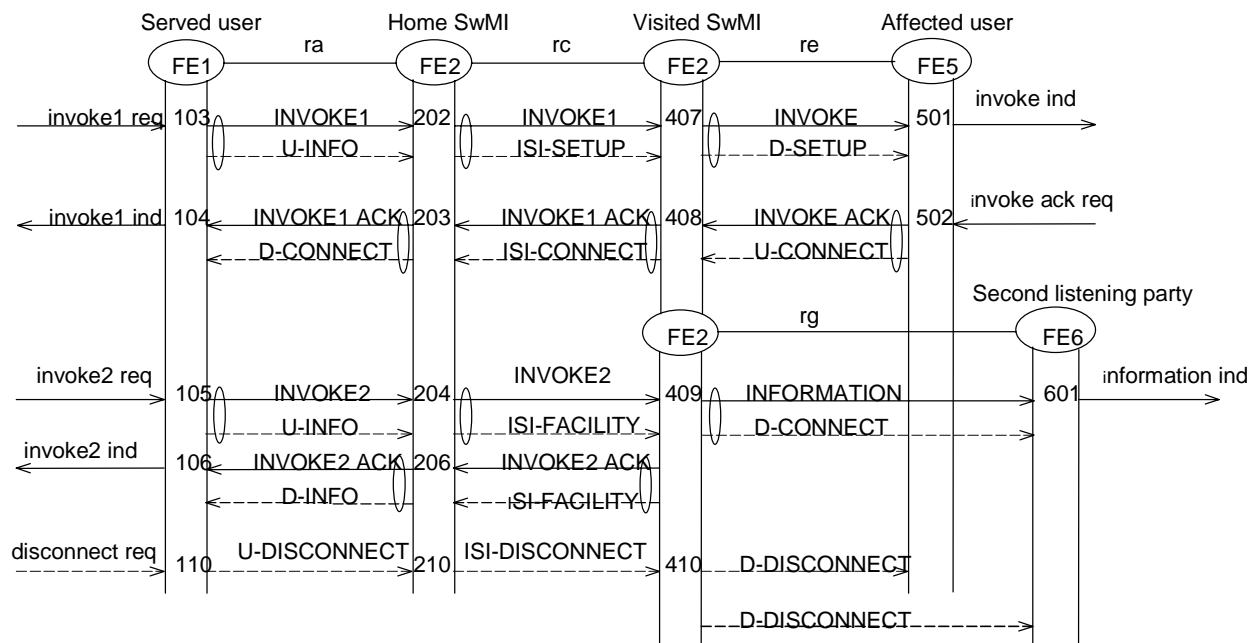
Served user
Home SwMI
Visited SwMI
Affected user
ra
rc
re
FE1
FE2
FE2
FE5
invoke1 req
103
INVOKE1
202
INVOKE1
407
INVOKE
501
invoke ind
U-INFO
ISI-SETUP
D-SETUP
invoke ack req
invoke1 ind
104
INVOKE1 ACK
203
INVOKE1 ACK
408
INVOKE ACK
502
D-CONNECT
ISI-CONNECT
U-CONNECT
Second listening party
rg
FE2
FE6
invoke2 req
105
INVOKE2
204
INVOKE2
409
INFORMATION
601
information ind
U-INFO
ISI-FACILITY
D-CONNECT
invoke2 ind
106
INVOKE2 ACK
206
INVOKE2 ACK
D-INFO
ISI-FACILITY
disconnect req
110
U-DISCONNECT
210
ISI-DISCONNECT
410
D-DISCONNECT
D-DISCONNECT